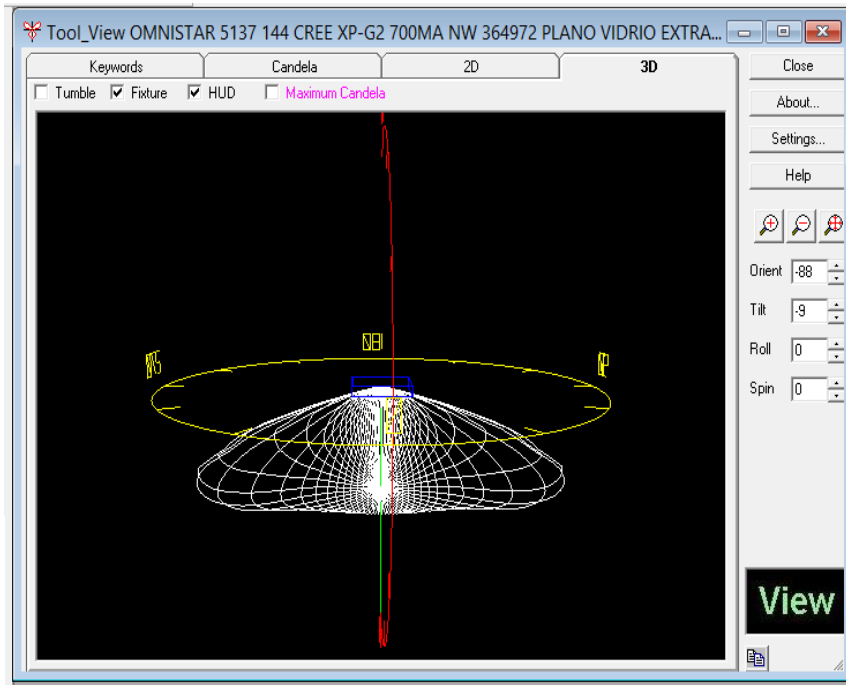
Tool_View OMNISTAR 5137 144 CREE XP-G2 700MA NW 364972 PLANO VIDRIO EXTRA...

Keywords
Candela
2D
3D

Tumble
Fixture
HUD
Maximum Candela

Close
About...
Settings...
Help

Orient -88
Tilt -9
Roll 0
Spin 0

View